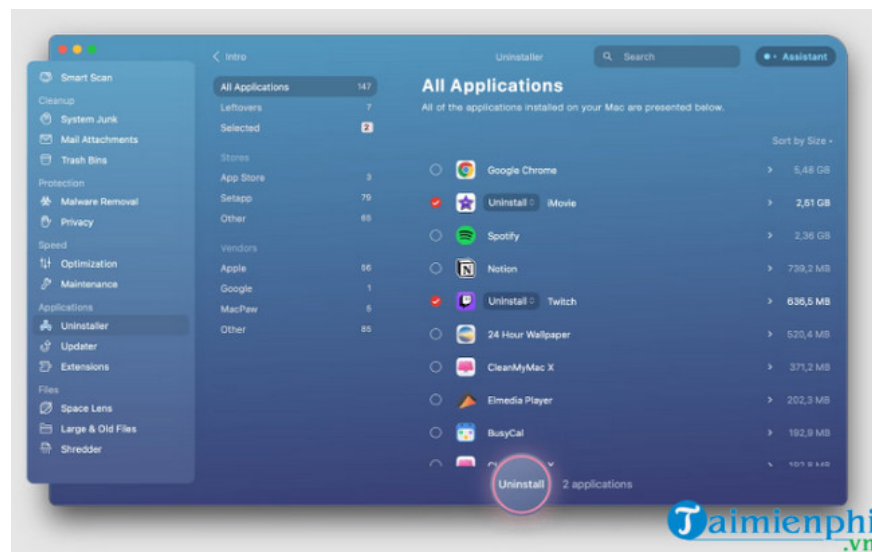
Smart Scan
Cleanup
System Junk
Mail Attachments
Trash Bins
Protection
Malware Removal
Privacy
Speed
Optimization
Maintenance
Applications
Uninstaller
Updater
Extensions
Files
Space Lens
Large & Old Files
Shredder

Intro

| All Applications | 147 |
|---|---|
| Leftovers | 7 |
| Selected | 2 |

Stores

| App Store | 3 |
|---|---|
| Setapp | 79 |
| Other | 65 |

Vendors

| Apple | 56 |
|---|---|
| Google | 1 |
| MacPaw | 5 |
| Other | 85 |

Uninstaller
Search
Assistant

All Applications
All of the applications installed on your Mac are presented below.

Sort by Size

| Google Chrome | 5,46 GB |
|---|---|
| Uninstall iMovie | 2,61 GB |
| Spotify | 2,36 GB |
| Notion | 739,2 MB |
| Uninstall Twitch | 636,5 MB |
| 24 Hour Wallpaper | 520,4 MB |
| CleanMyMac X | 371,2 MB |
| Elmedia Player | 202,3 MB |
| BusyCal | 192,9 MB |
| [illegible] | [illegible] |

Uninstall 2 applications

Taimienphi.vn